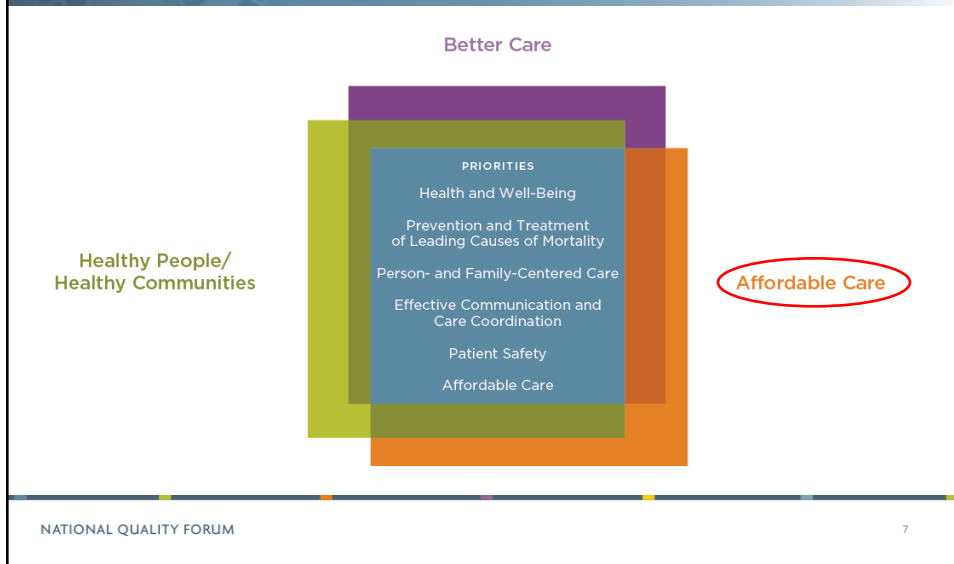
Better Care

Healthy People/
Healthy Communities

PRIORITIES

Health and Well-Being

Prevention and Treatment of Leading Causes of Mortality

Person- and Family-Centered Care

Effective Communication and Care Coordination

Patient Safety

Affordable Care

Affordable Care

NATIONAL QUALITY FORUM

7